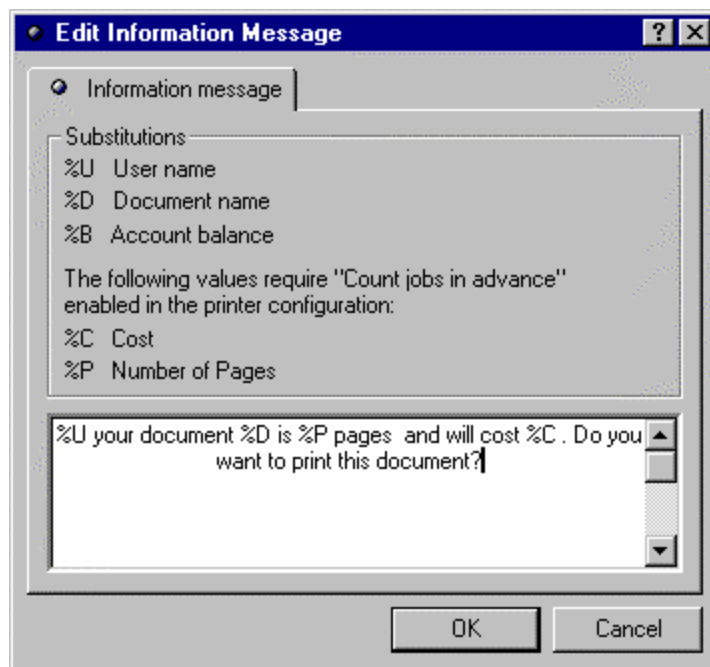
Edit Information Message

?

Information message

Substitutions
%U User name
%D Document name
%B Account balance

The following values require "Count jobs in advance" enabled in the printer configuration:
%C Cost
%P Number of Pages

%U your document %D is %P pages and will cost %C . Do you want to print this document?

OK

Cancel